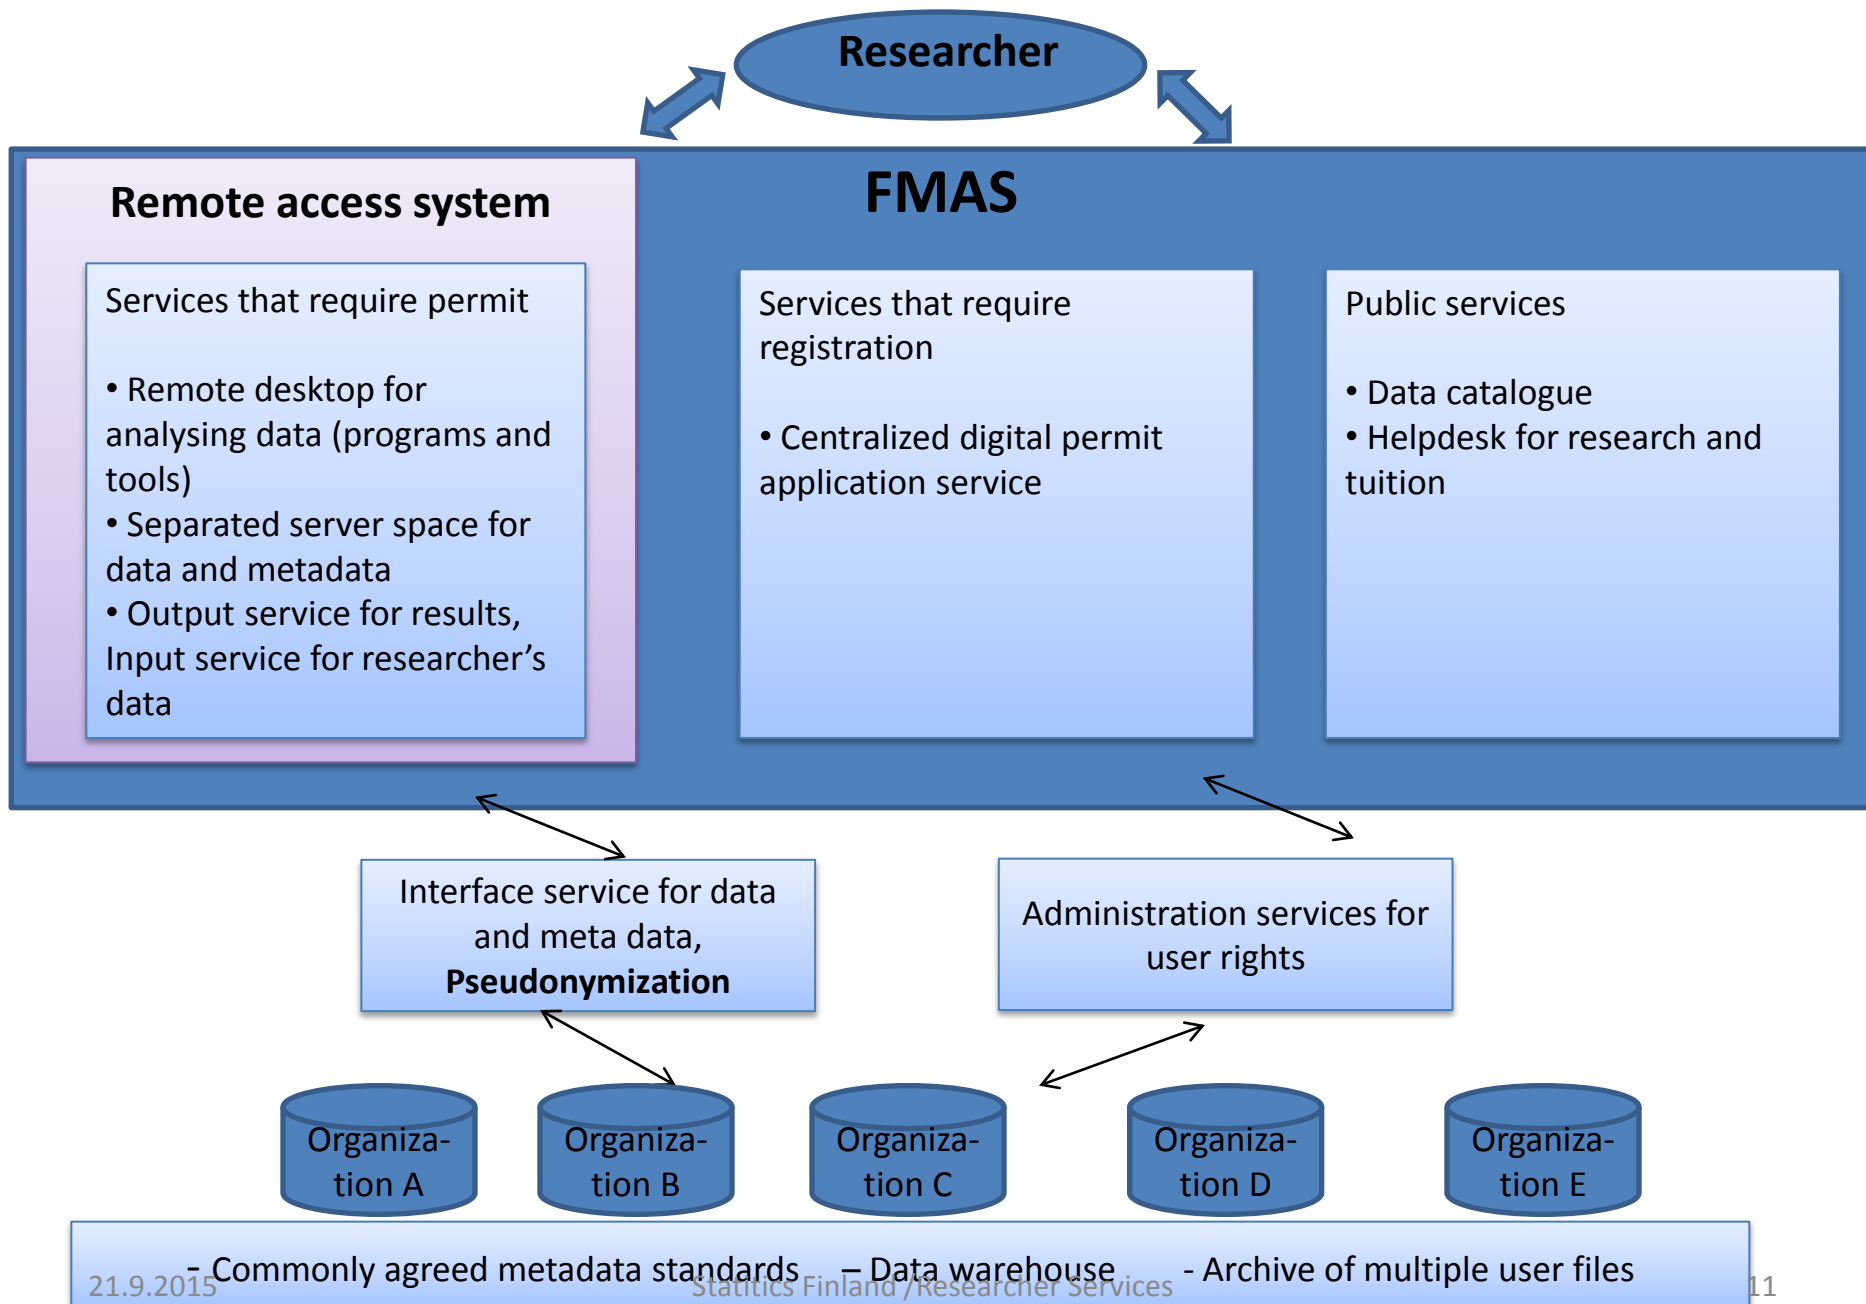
Researcher

FMAS

Remote access system

Services that require permit

• Remote desktop for analysing data (programs and tools)
• Separated server space for data and metadata
• Output service for results, Input service for researcher's data

Services that require registration

• Centralized digital permit application service

Public services

• Data catalogue
• Helpdesk for research and tuition

Interface service for data and meta data, **Pseudonymization**

Administration services for user rights

Organization A

Organization B

Organization C

Organization D

Organization E

- Commonly agreed metadata standards – Data warehouse - Archive of multiple user files

21.9.2015

Statitics Finland /Researcher Services

11